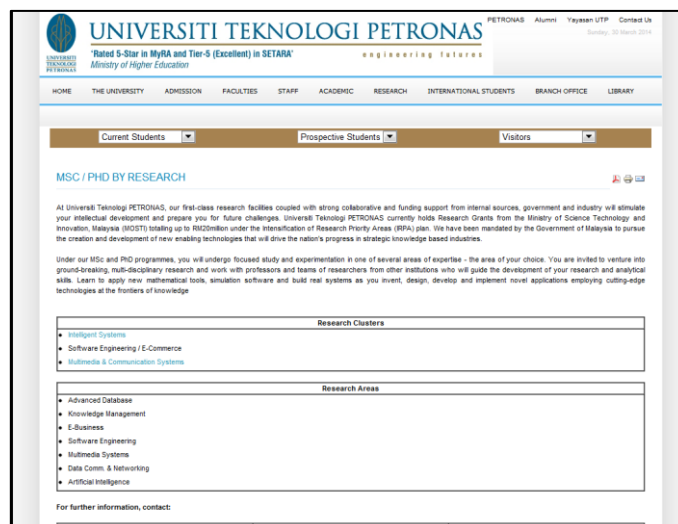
UNIVERSITI TEKNOLOGI PETRONAS

UNIVERSITI TEKNOLOGI PETRONAS

'Rated 5-Star in MyRA and Tier-5 (Excellent) in SETARA'
Ministry of Higher Education

engineering futures

PETRONAS Alumni Yayasan UTP Contact Us
Sunday, 30 March 2014

HOME THE UNIVERSITY ADMISSION FACULTIES STAFF ACADEMIC RESEARCH INTERNATIONAL STUDENTS BRANCH OFFICE LIBRARY

Current Students
Prospective Students
Visitors

MSC / PHD BY RESEARCH

At Universiti Teknologi PETRONAS, our first-class research facilities coupled with strong collaborative and funding support from internal sources, government and industry will stimulate your intellectual development and prepare you for future challenges. Universiti Teknologi PETRONAS currently holds Research Grants from the Ministry of Science Technology and Innovation, Malaysia (MOSTI) totalling up to RM20million under the Intensification of Research Priority Areas (IRPA) plan. We have been mandated by the Government of Malaysia to pursue the creation and development of new enabling technologies that will drive the nation's progress in strategic knowledge based industries.

Under our MSc and PhD programmes, you will undergo focused study and experimentation in one of several areas of expertise - the area of your choice. You are invited to venture into ground-breaking, multi-disciplinary research and work with professors and teams of researchers from other institutions who will guide the development of your research and analytical skills. Learn to apply new mathematical tools, simulation software and build real systems as you invent, design, develop and implement novel applications employing cutting-edge technologies at the frontiers of knowledge

| Research Clusters |
|---|
| Intelligent Systems |
| Software Engineering / E-Commerce |
| Multimedia & Communication Systems |

| Research Areas |
|---|
| Advanced Database |
| Knowledge Management |
| E-Business |
| Software Engineering |
| Multimedia Systems |
| Data Comm. & Networking |
| Artificial Intelligence |

For further information, contact: